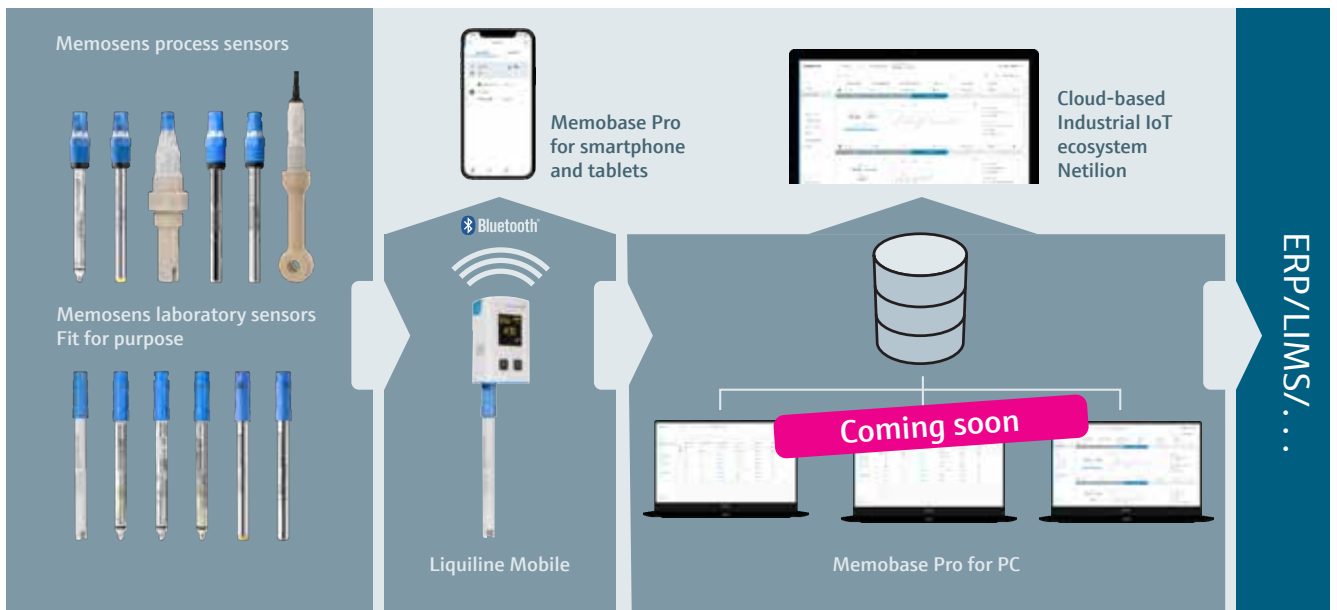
Memosens process sensors

Memosens laboratory sensors
Fit for purpose

Memobase Pro for smartphone and tablets

Bluetooth

Liquiline Mobile

Cloud-based Industrial IoT ecosystem Netilion

Coming soon

Memobase Pro for PC

ERP/LIMS/. . .